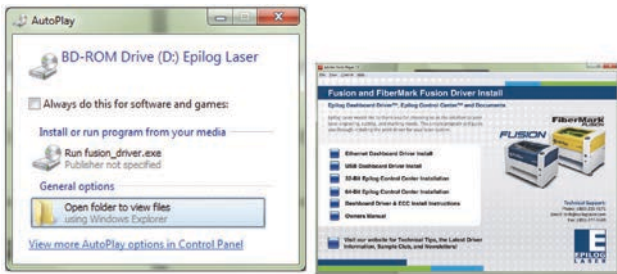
AutoPlay

BD-ROM Drive (D:) Epilog Laser

Always do this for software and games:

Install or run program from your media

Run fusion_driver.exe
Publisher not specified

General options

Open folder to view files
using Windows Explorer

View more AutoPlay options in Control Panel

Fusion and FiberMark Fusion Driver Install

Epilog Dashboard Driver™, Epilog Control Center™ and Documents

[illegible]

FiberMark FUSION

FUSION

Ethernet Dashboard Driver Install

USB Dashboard Driver Install

32-Bit Epilog Control Center Installation

64-Bit Epilog Control Center Installation

Dashboard Driver & ECC Install Instructions

Owners Manual

Technical Support:
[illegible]

Visit our website for Technical Tips, the Latest Driver Information, Sample Club, and Newsletters!

E EPILOG LASER